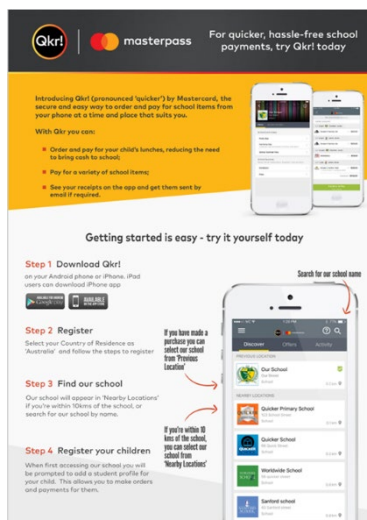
Qkr! | masterpass

For quicker, hassle-free school payments, try Qkr! today

Introducing Qkr! (pronounced 'quicker') by Mastercard, the secure and easy way to order and pay for school items from your phone at a time and place that suits you.

With Qkr you can:

Order and pay for your child's lunches, reducing the need to bring cash to school;

Pay for a variety of school items;

See your receipts on the app and get them sent by email if required.

Getting started is easy - try it yourself today

Step 1 Download Qkr!
on your Android phone or iPhone. iPad users can download iPhone app

Step 2 Register
Select your Country of Residence as 'Australia' and follow the steps to register

Step 3 Find our school
Our school will appear in 'Nearby Locations' if you're within 10kms of the school, or search for our school by name.

Step 4 Register your children
When first accessing our school you will be prompted to add a student profile for your child. This allows you to make orders and payments for them.

Search for our school name

If you have made a purchase you can select our school from 'Previous Location'

If you're within 10 kms of the school, you can select our school from 'Nearby Locations'

Discover Offers Activity

PREVIOUS LOCATION

Our School

NEARBY LOCATIONS

Quicker Primary School

Quicker School

Worldwide School

Sanford school